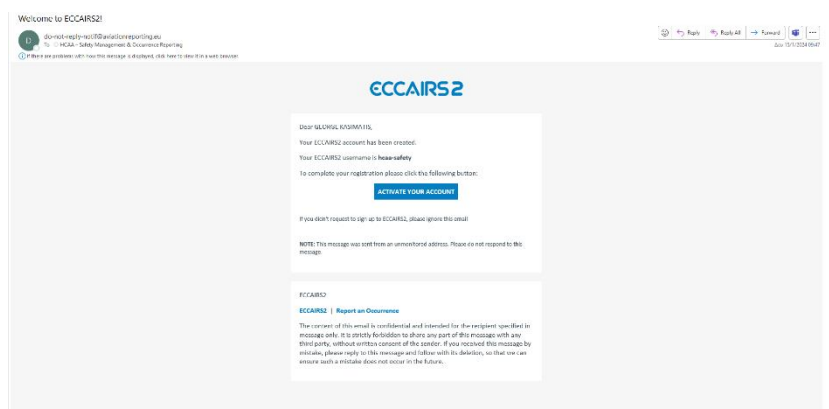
Welcome to ECCAIRS2!

do-not-reply-notif@aviationreporting.eu
To: HCAA - Safety Management & Occurrence Reporting
If there are problems with how this message is displayed, click here to view it in a web browser.

Reply | Reply All | Forward | ...
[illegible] 15/1/2024 09:47

ECCAIRS2

Dear GEORGE KASIMATIS,

Your ECCAIRS2 account has been created.

Your ECCAIRS2 username is hcaa-safety

To complete your registration please click the following button:

ACTIVATE YOUR ACCOUNT

If you didn't request to sign up to ECCAIRS2, please ignore this email

NOTE: This message was sent from an unmonitored address. Please do not respond to this message.

ECCAIRS2

ECCAIRS2 | Report an Occurrence

The content of this email is confidential and intended for the recipient specified in message only. It is strictly forbidden to share any part of this message with any third party, without written consent of the sender. If you received this message by mistake, please reply to this message and follow with its deletion, so that we can ensure such a mistake does not occur in the future.